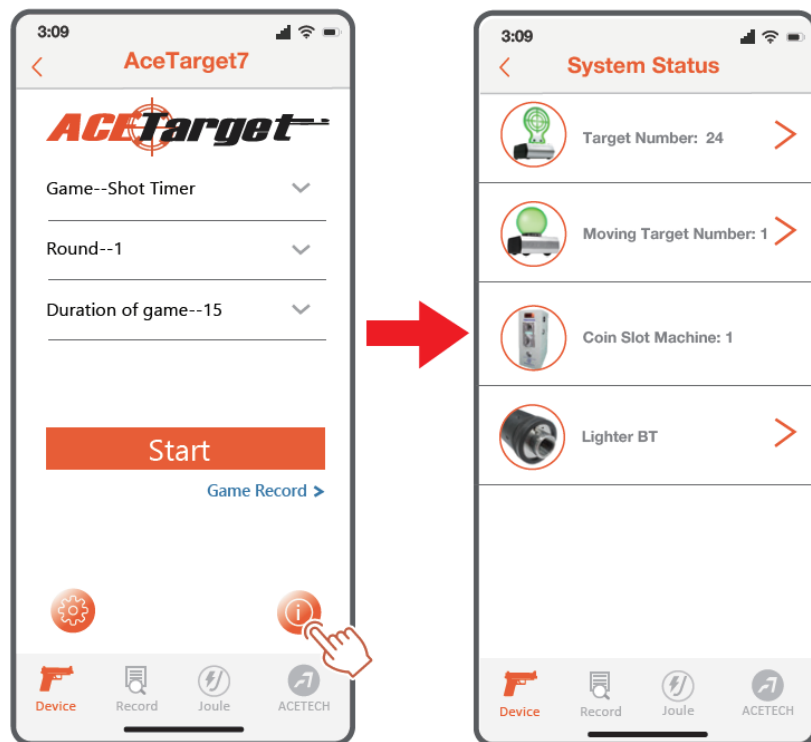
3:09

AceTarget7

ACETarget

Game--Shot Timer

Round--1

Duration of game--15

Start

Game Record >

Device Record Joule ACETECH

3:09

System Status

Target Number: 24

Moving Target Number: 1

Coin Slot Machine: 1

Lighter BT

Device Record Joule ACETECH